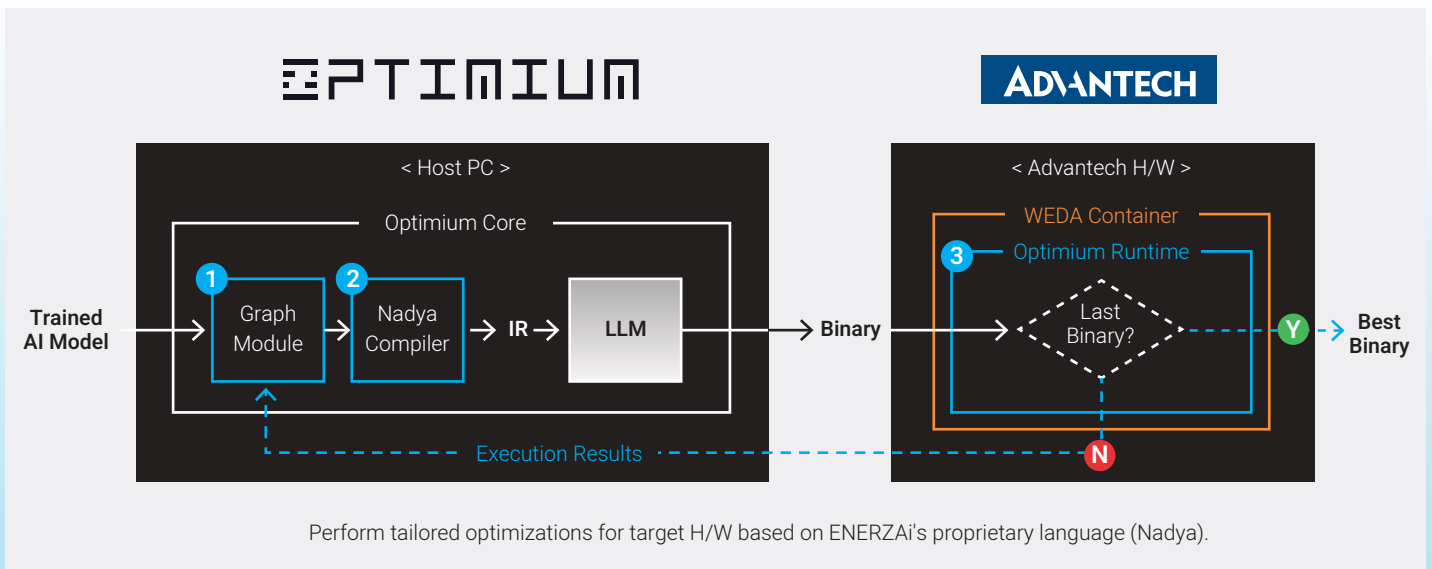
OPTIMIUM

ADVANTECH

< Host PC >

Optimium Core

Trained AI Model

1 Graph Module

2 Nadya Compiler

IR

LLM

Binary

< Advantech H/W >

WEDA Container

3 Optimium Runtime

Last Binary?

Y

Best Binary

N

Execution Results

Perform tailored optimizations for target H/W based on ENERZAi's proprietary language (Nadya).